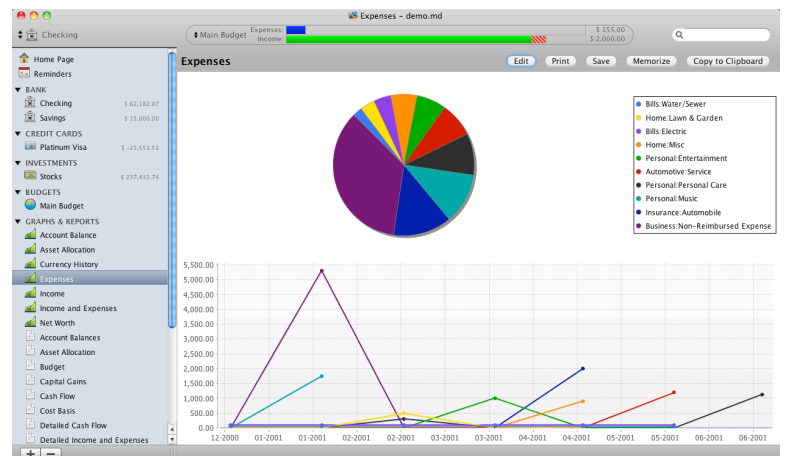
Expenses - demo.md

Checking

Main Budget Expenses Income $ 155.00 $ 2,000.00

Home Page
Reminders
BANK
Checking $ 62,182.87
Savings $ 15,000.00
CREDIT CARDS
Platinum Visa $ -25,551.51
INVESTMENTS
Stocks $ 257,432.74
BUDGETS
Main Budget
GRAPHS & REPORTS
Account Balance
Asset Allocation
Currency History
Expenses
Income
Income and Expenses
Net Worth
Account Balances
Asset Allocation
Budget
Capital Gains
Cash Flow
Cost Basis
Detailed Cash Flow
Detailed Income and Expenses

+ −

Expenses

Edit Print Save Memorize Copy to Clipboard

Bills:Water/Sewer
Home:Lawn & Garden
Bills:Electric
Home:Misc
Personal:Entertainment
Automotive:Service
Personal:Personal Care
Personal:Music
Insurance:Automobile
Business:Non-Reimbursed Expense

5,500.00
5,000.00
4,500.00
4,000.00
3,500.00
3,000.00
2,500.00
2,000.00
1,500.00
1,000.00
500.00
0.00

12-2000 01-2001 01-2001 02-2001 02-2001 03-2001 03-2001 04-2001 04-2001 05-2001 05-2001 06-2001 06-2001